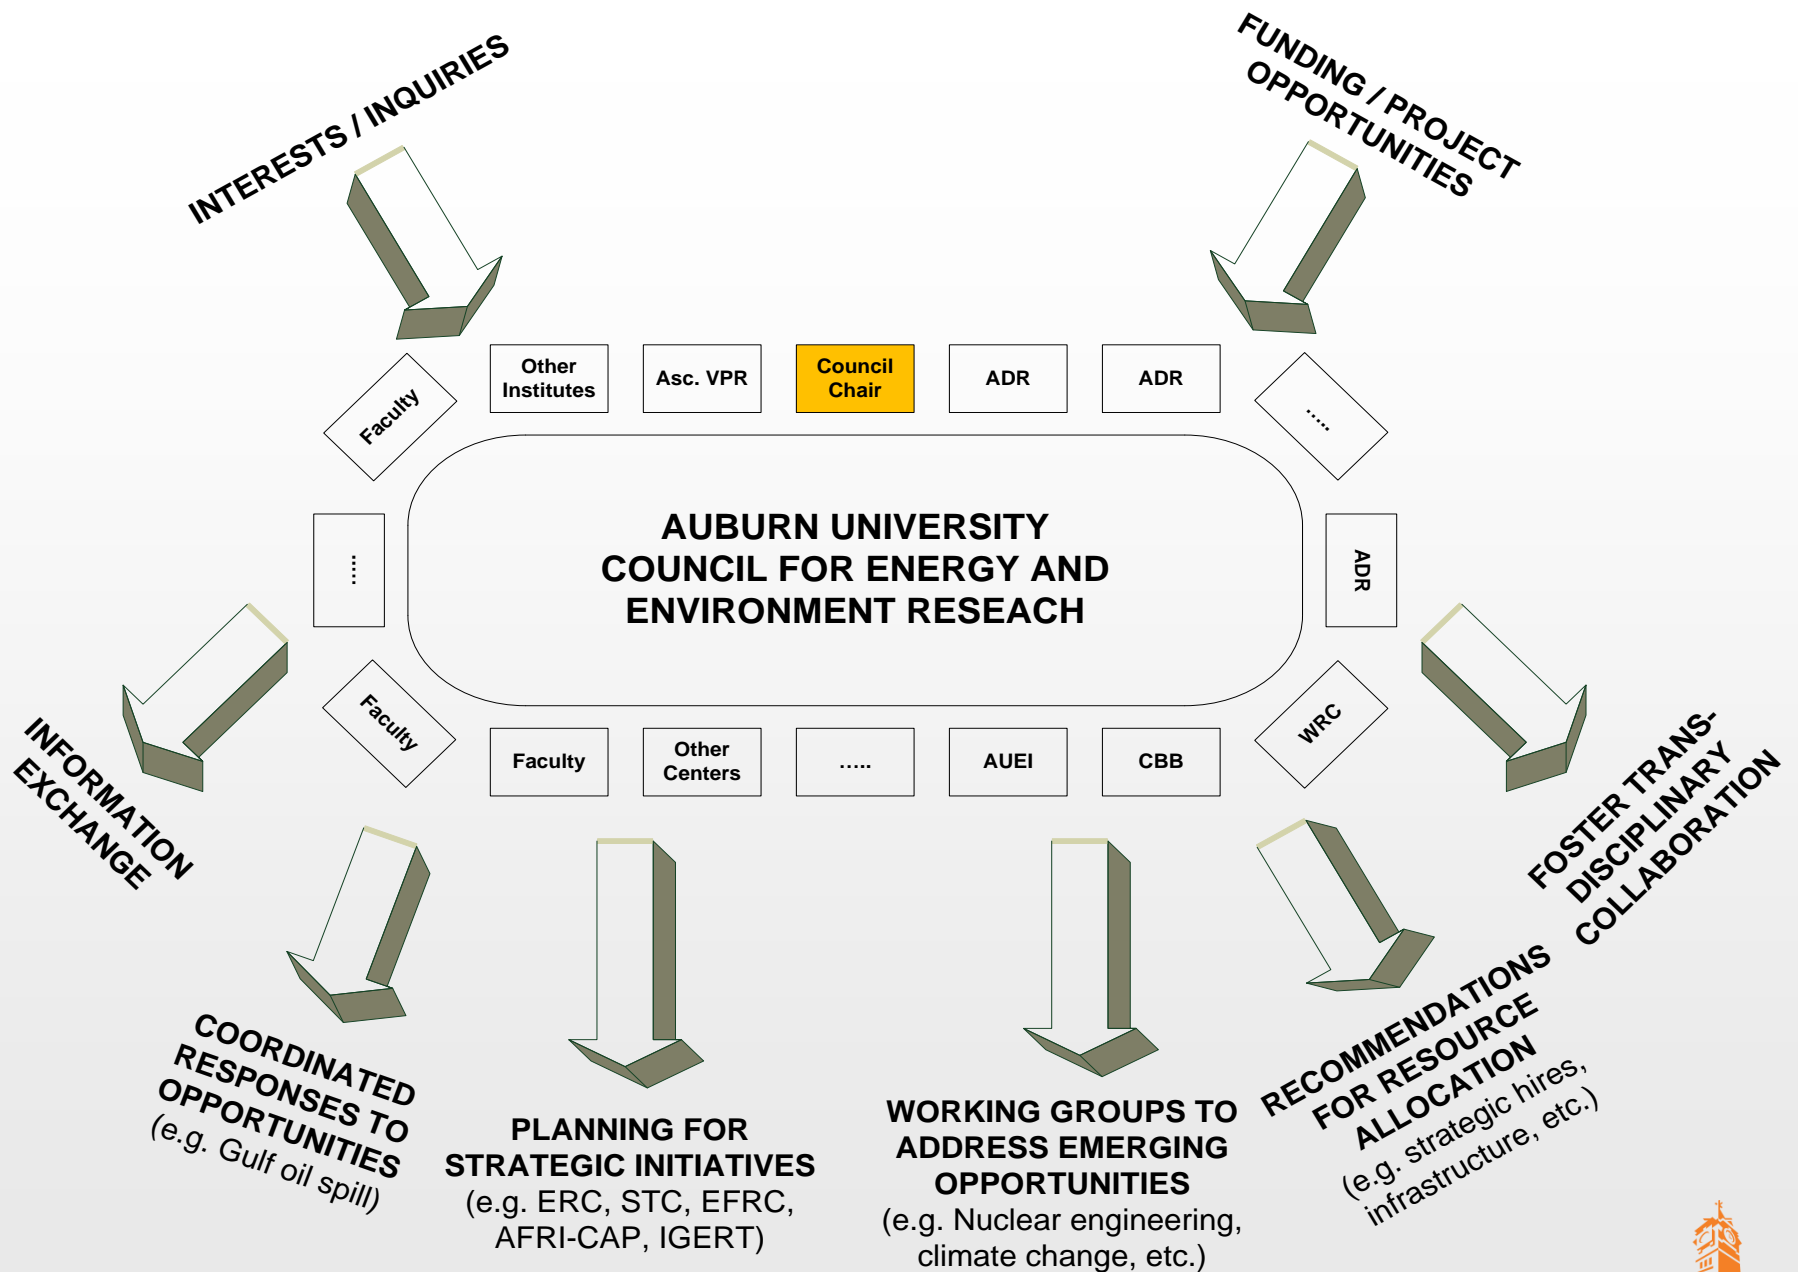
INTERESTS / INQUIRIES

FUNDING / PROJECT OPPORTUNITIES

Faculty

Other Institutes

Asc. VPR

Council Chair

ADR

ADR

.....

.....

AUBURN UNIVERSITY COUNCIL FOR ENERGY AND ENVIRONMENT RESEACH

ADR

Faculty

Faculty

Other Centers

.....

AUEI

CBB

WRC

INFORMATION EXCHANGE

FOSTER TRANS-DISCIPLINARY COLLABORATION

COORDINATED RESPONSES TO OPPORTUNITIES (e.g. Gulf oil spill)

PLANNING FOR STRATEGIC INITIATIVES (e.g. ERC, STC, EFRC, AFRI-CAP, IGERT)

WORKING GROUPS TO ADDRESS EMERGING OPPORTUNITIES (e.g. Nuclear engineering, climate change, etc.)

RECOMMENDATIONS FOR RESOURCE ALLOCATION (e.g. strategic hires, infrastructure, etc.)